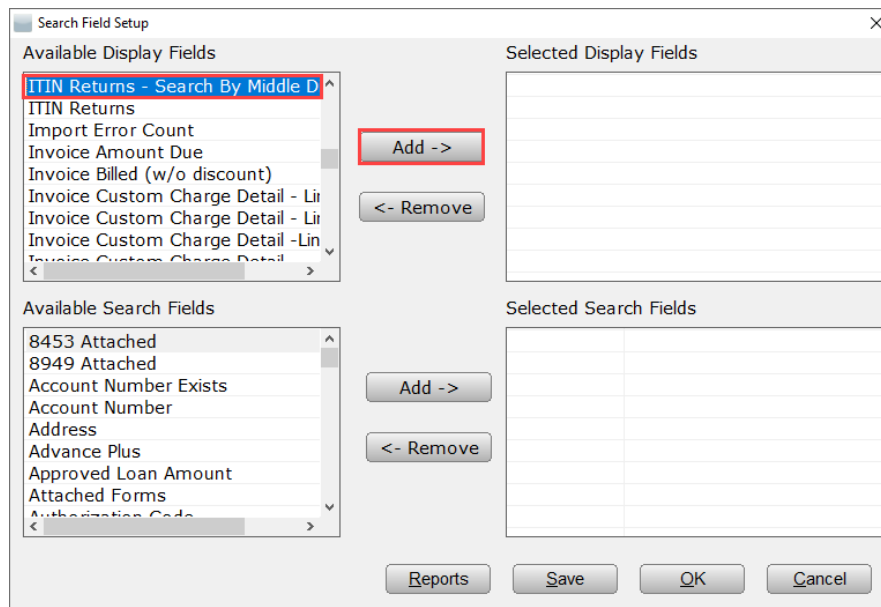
Search Field Setup

Available Display Fields

ITIN Returns - Search By Middle D
ITIN Returns
Import Error Count
Invoice Amount Due
Invoice Billed (w/o discount)
Invoice Custom Charge Detail - Lir
Invoice Custom Charge Detail - Lir
Invoice Custom Charge Detail -Lin
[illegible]

Add ->

<- Remove

Selected Display Fields

Available Search Fields

8453 Attached
8949 Attached
Account Number Exists
Account Number
Address
Advance Plus
Approved Loan Amount
Attached Forms
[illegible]

Add ->

<- Remove

Selected Search Fields

Reports

Save

OK

Cancel